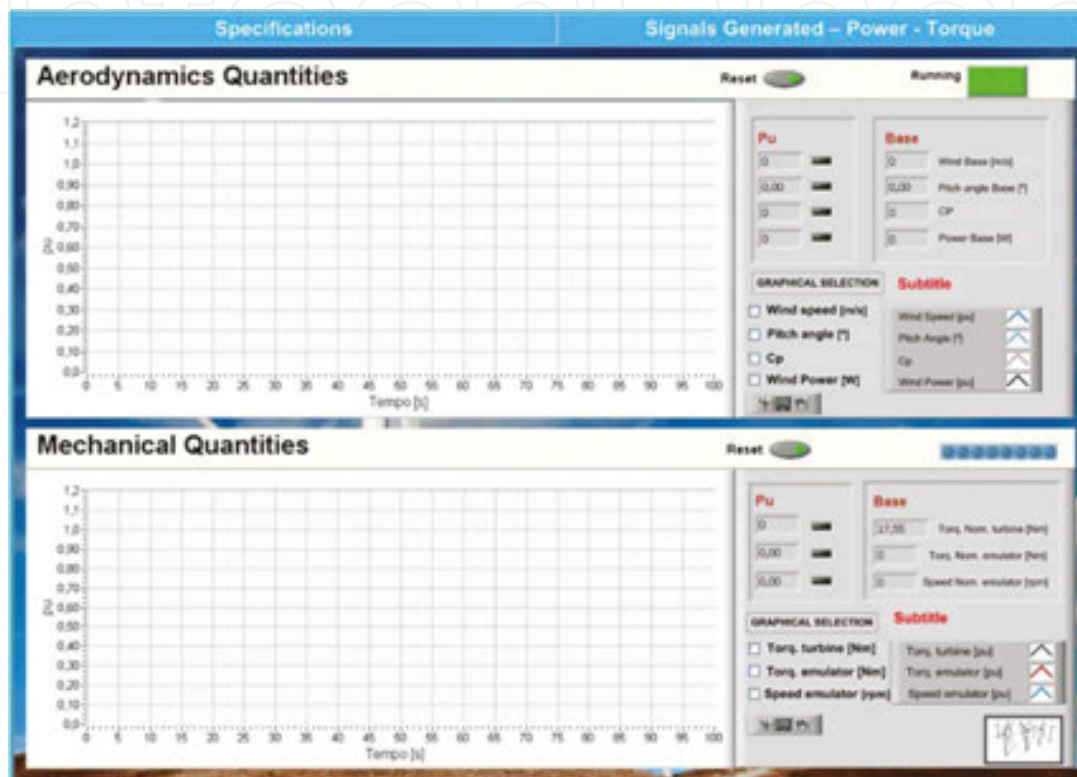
Specifications | Signals Generated – Power - Torque

Aerodynamics Quantities

Reset

Running

1,2
1,1
1,0
0,90
0,80
0,70
0,60
0,50
0,40
0,30
0,20
0,10
0,0

pu

0 5 10 15 20 25 30 35 40 45 50 55 60 65 70 75 80 85 90 95 100

Tempo [s]

Pu

0
0,00
0
0

Base

0 Wind Base [m/s]
0,00 Pitch angle Base [°]
0 CP
0 Power Base [W]

GRAPHICAL SELECTION

Subtitle

☐ Wind speed [m/s]
☐ Pitch angle [°]
☐ Cp
☐ Wind Power [W]

Wind Speed [pu]
Pitch Angle [°]
Cp
Wind Power [pu]

Mechanical Quantities

Reset

1,2
1,1
1,0
0,90
0,80
0,70
0,60
0,50
0,40
0,30
0,20
0,10
0,0

pu

0 5 10 15 20 25 30 35 40 45 50 55 60 65 70 75 80 85 90 95 100

Tempo [s]

Pu

0
0,00
0,00

Base

17,55 Torq. Nom. turbine [Nm]
0 Torq. Nom. emulator [Nm]
0 Speed Nom. emulator [rpm]

GRAPHICAL SELECTION

Subtitle

☐ Torq. turbine [Nm]
☐ Torq. emulator [Nm]
☐ Speed emulator [rpm]

Torq. turbine [pu]
Torq. emulator [pu]
Speed emulator [pu]